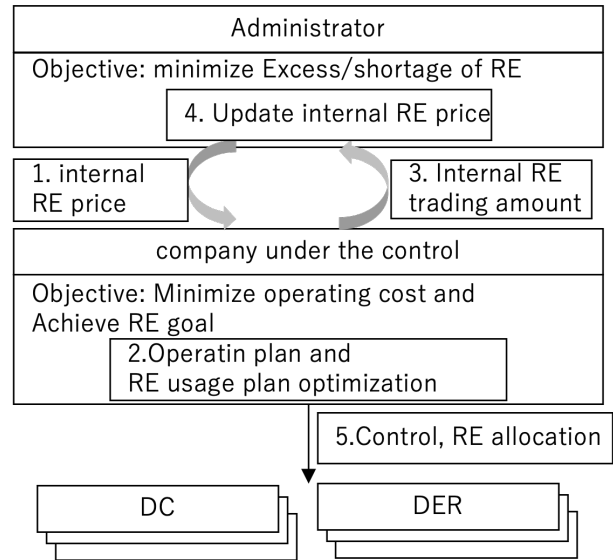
Administrator

Objective: minimize Excess/shortage of RE

4. Update internal RE price

1. internal RE price

3. Internal RE trading amount

company under the control

Objective: Minimize operating cost and Achieve RE goal

2.Operatin plan and RE usage plan optimization

5.Control, RE allocation

DC

DER